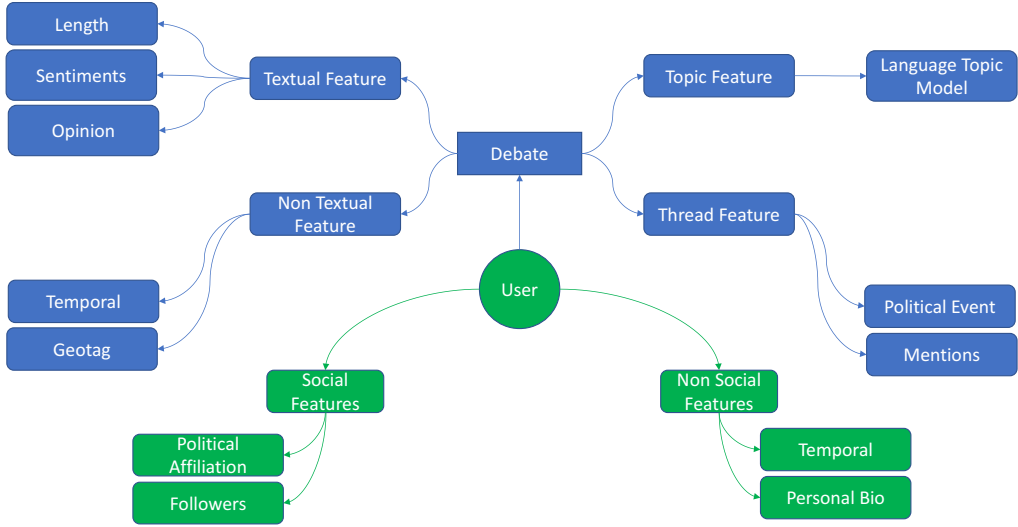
Length
Sentiments
Opinion
Textual Feature
Topic Feature
Language Topic Model
Debate
Non Textual Feature
Thread Feature
Temporal
Geotag
User
Political Event
Mentions
Social Features
Non Social Features
Political Affiliation
Followers
Temporal
Personal Bio